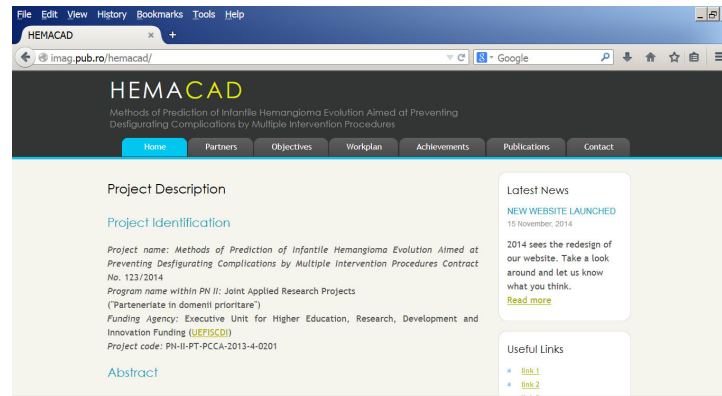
File Edit View History Bookmarks Tools Help

HEMACAD × +

imag.pub.ro/hemacad/

Google

HEMACAD

Methods of Prediction of Infantile Hemangioma Evolution Aimed at Preventing Desfigurating Complications by Multiple Intervention Procedures

Home Partners Objectives Workplan Achievements Publications Contact

Project Description

Project Identification

Project name: Methods of Prediction of Infantile Hemangioma Evolution Aimed at Preventing Desfigurating Complications by Multiple Intervention Procedures Contract No. 123/2014

Program name within PN II: Joint Applied Research Projects ("Parteneriate in domenii prioritare")

Funding Agency: Executive Unit for Higher Education, Research, Development and Innovation Funding (UEFISCDI)

Project code: PN-II-PT-PCCA-2013-4-0201

Abstract

Latest News

NEW WEBSITE LAUNCHED

15 November, 2014

2014 sees the redesign of our website. Take a look around and let us know what you think.

Read more

Useful Links

link 1

link 2